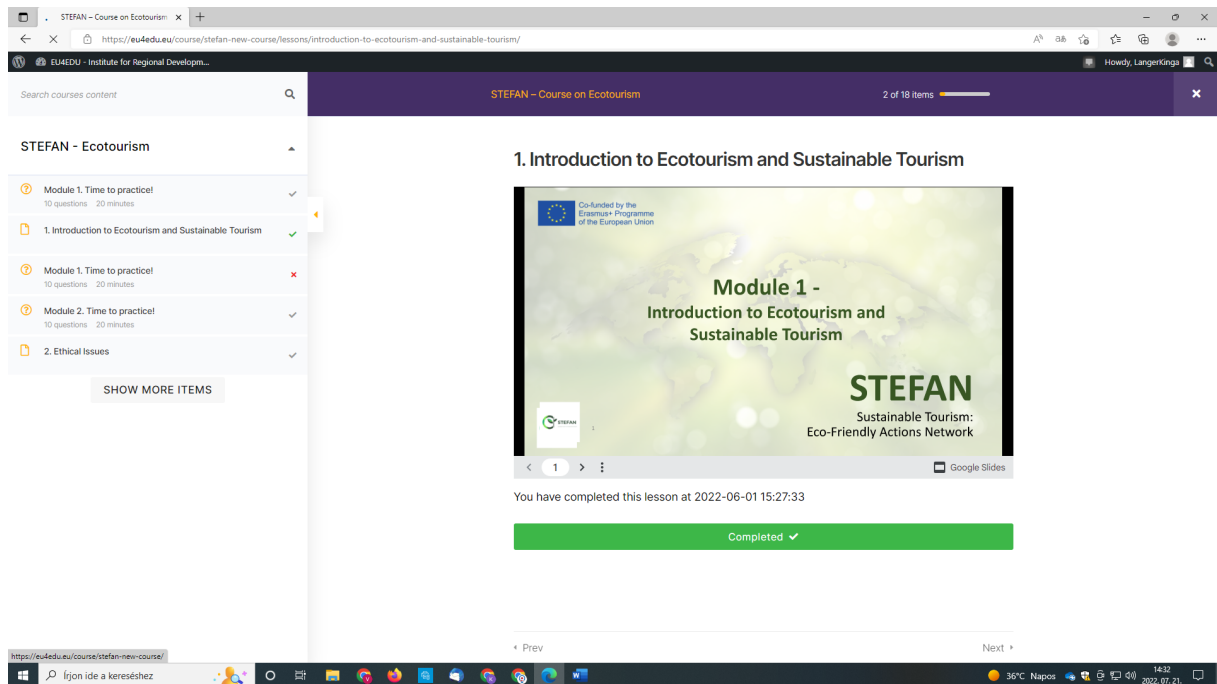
STEFAN – Course on Ecotourism ×

https://eu4edu.eu/course/stefan-new-course/lessons/introduction-to-ecotourism-and-sustainable-tourism/

EU4EDU - Institute for Regional Developm...

Howdy, LangerKinga

Search courses content

STEFAN – Course on Ecotourism

2 of 18 items

STEFAN - Ecotourism

Module 1. Time to practice!
10 questions 20 minutes

1. Introduction to Ecotourism and Sustainable Tourism

Module 1. Time to practice!
10 questions 20 minutes

Module 2. Time to practice!
10 questions 20 minutes

2. Ethical Issues

SHOW MORE ITEMS

1. Introduction to Ecotourism and Sustainable Tourism

Co-funded by the Erasmus+ Programme of the European Union

Module 1 -
Introduction to Ecotourism and Sustainable Tourism

STEFAN
Sustainable Tourism:
Eco-Friendly Actions Network

STEFAN

1

1

Google Slides

You have completed this lesson at 2022-06-01 15:27:33

Completed ✔

‹ Prev

Next ›

https://eu4edu.eu/course/stefan-new-course/

Írjon ide a kereséshez

36°C Napos

14:32
2022. 07. 21.